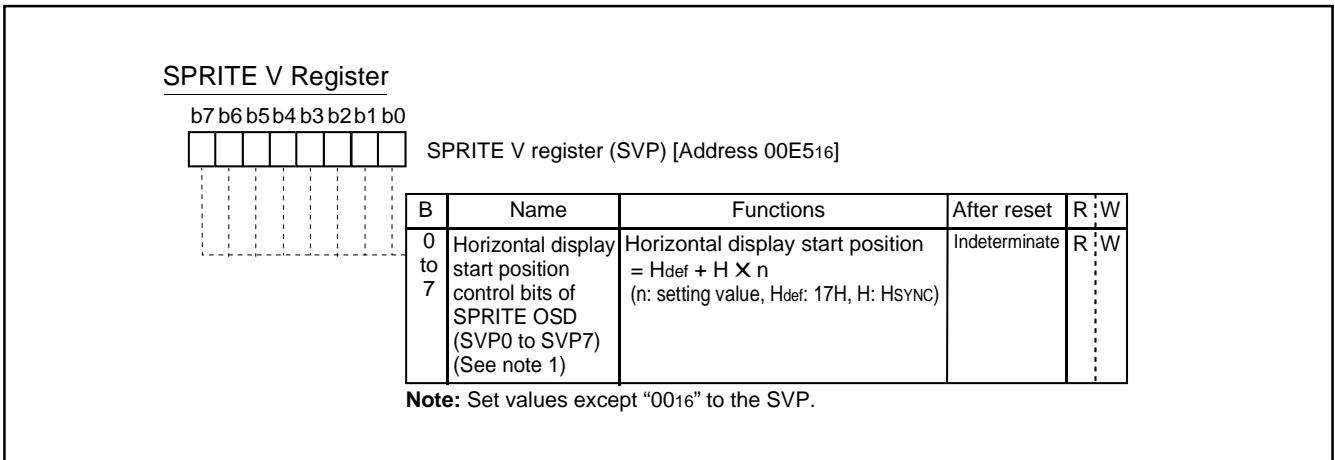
SPRITE V Register

b7 b6 b5 b4 b3 b2 b1 b0

SPRITE V register (SVP) [Address $00E5_{16}$]

| B | Name | Functions | After reset | R | W |
|---|---|---|---|---|---|
| 0 to 7 | Horizontal display start position control bits of SPRITE OSD (SVP0 to SVP7) (See note 1) | Horizontal display start position $= H_{def} + H \times n$ (n: setting value, $H_{def}$: 17H, H: $H_{SYNC}$) | Indeterminate | R | W |

**Note:** Set values except "$00_{16}$" to the SVP.